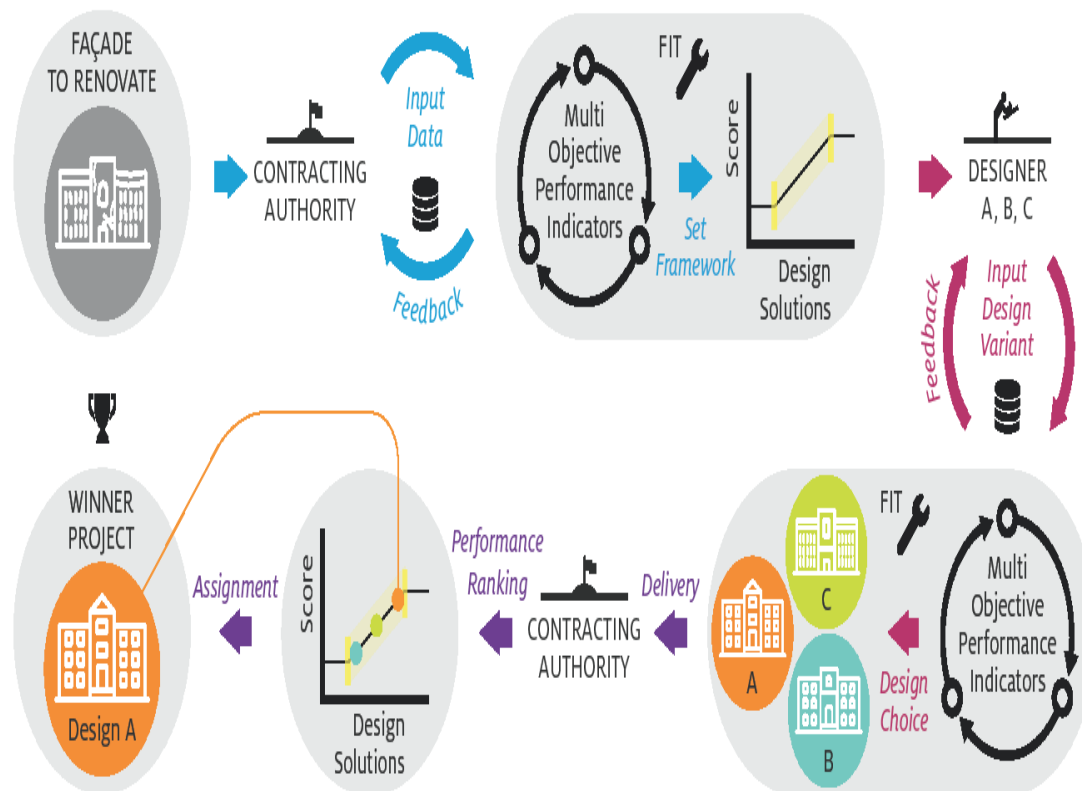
FAÇADE TO RENOVATE

CONTRACTING AUTHORITY

Input Data

Feedback

FIT

Multi Objective Performance Indicators

Set Framework

Score

Design Solutions

DESIGNER A, B, C

Input Design Variant

Feedback

WINNER PROJECT

Design A

Assignment

Score

Design Solutions

Performance Ranking

CONTRACTING AUTHORITY

Delivery

FIT

C

A

B

Design Choice

Multi Objective Performance Indicators